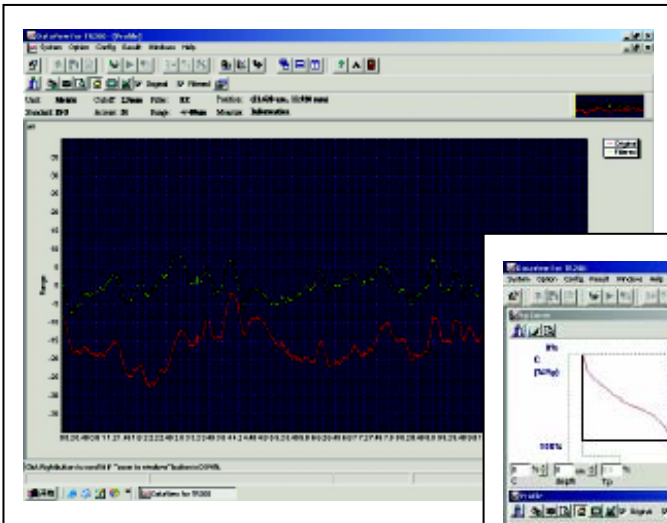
DataView for TR200 - [Profile]
System Option Config Result Windows Help
Signal Filtered
Unit: Metric Cutoff: 2.5mm Filter: RC Position: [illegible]
Standard: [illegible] Accent: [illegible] Range: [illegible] Measure: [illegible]
Signal
Filtered
Range
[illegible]
DataView for TR200
DataView for TR200
System Option Config Result Windows Help
0%
C
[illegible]
100%
C Depth Tp
Profile
Signal